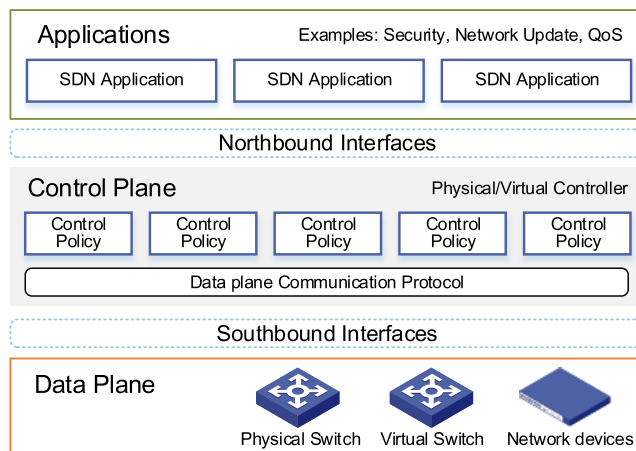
Applications

Examples: Security, Network Update, QoS

SDN Application

SDN Application

SDN Application

Northbound Interfaces

Control Plane

Physical/Virtual Controller

Control Policy

Control Policy

Control Policy

Control Policy

Control Policy

Data plane Communication Protocol

Southbound Interfaces

Data Plane

Physical Switch

Virtual Switch

Network devices